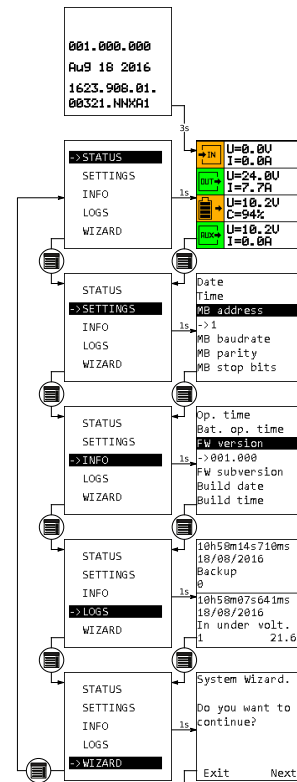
001.000.000
Aug 18 2016
1623.908.01.
00321.NNXA1

3s

->STATUS
SETTINGS
INFO
LOGS
WIZARD

1s

IN
U=0.0V
I=0.0A
OUT
U=24.0V
I=7.7A
U=10.2V
C=94%
AUX
U=10.2V
I=0.0A

STATUS
->SETTINGS
INFO
LOGS
WIZARD

1s

Date
Time
MB address
->1
MB baudrate
MB parity
MB stop bits

STATUS
SETTINGS
->INFO
LOGS
WIZARD

1s

Op. time
Bat. op. time
FW version
->001.000
FW subversion
Build date
Build time

STATUS
SETTINGS
INFO
->LOGS
WIZARD

1s

10h58m14s710ms
18/08/2016
Backup
0
10h58m07s641ms
18/08/2016
In under volt.
1 21.6

STATUS
SETTINGS
INFO
LOGS
->WIZARD

1s

System Wizard.
Do you want to continue?

Exit Next